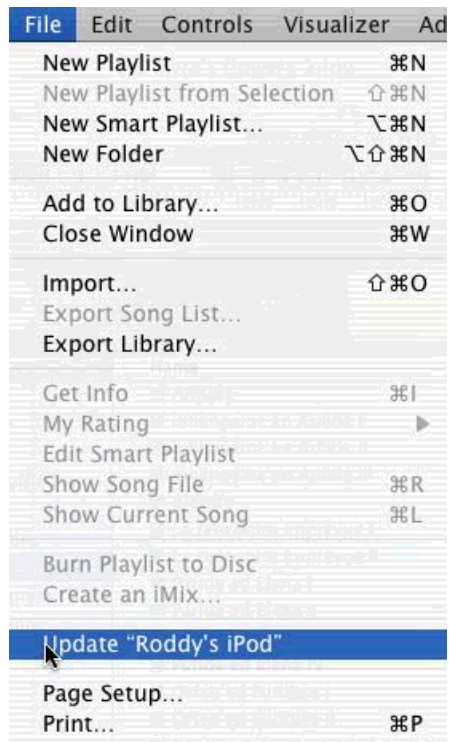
File Edit Controls Visualizer Ad

New Playlist ⌘N
New Playlist from Selection ⇧⌘N
New Smart Playlist... ⌥⌘N
New Folder ⌥⇧⌘N

Add to Library... ⌘O
Close Window ⌘W

Import... ⇧⌘O
Export Song List...
Export Library...

Get Info ⌘I
My Rating ▶
Edit Smart Playlist
Show Song File ⌘R
Show Current Song ⌘L

Burn Playlist to Disc
Create an iMix...

Update "Roddy's iPod"

Page Setup...
Print... ⌘P